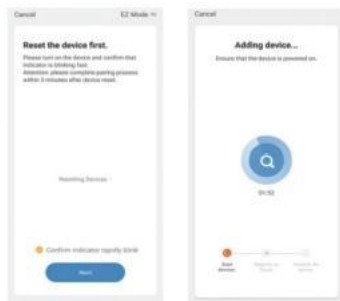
Cancel

EZ Mode

Reset the device first.

Please turn on the device and confirm that indicator is blinking fast.
Attention: please complete pairing process within 3 minutes after device reset.

Resetting Devices

Confirm indicator rapidly blink

Next

Cancel

Adding device...

Ensure that the device is powered on.

01:52

Scan devices

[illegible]

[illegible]